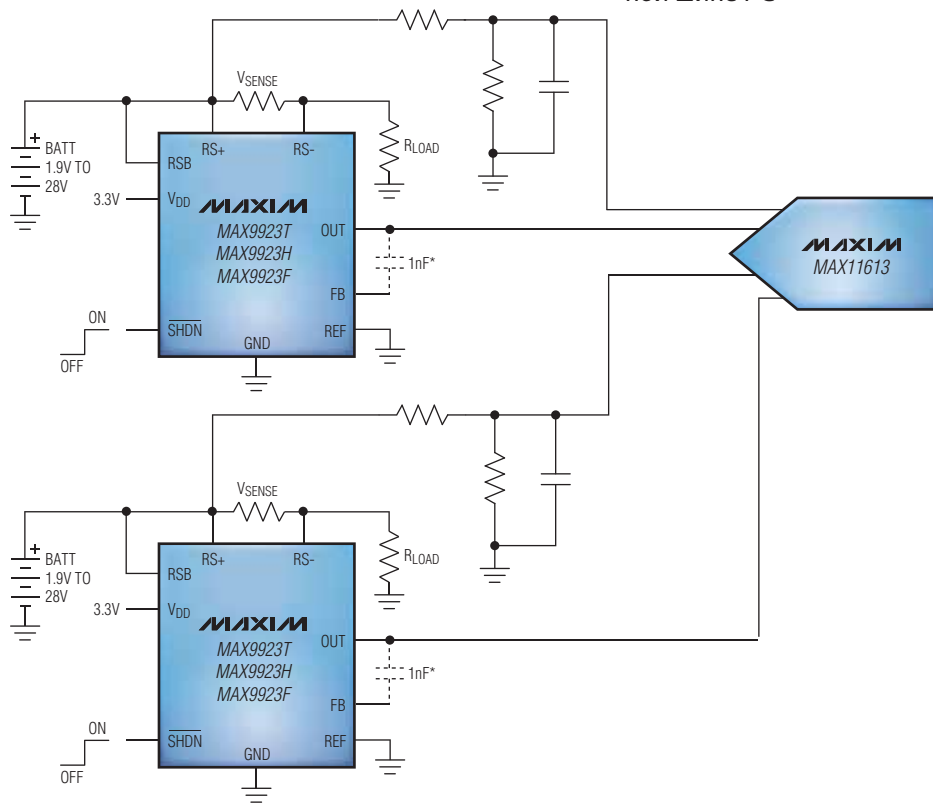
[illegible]

$V_{SENSE}$

+ BATT 1.9V TO 28V

RS+ RS-

$R_{LOAD}$

RSB

3.3V $V_{DD}$

MAXIM

MAX9923T
MAX9923H
MAX9923F

OUT

1nF*

FB

ON

OFF

$\overline{SHDN}$

GND

REF

MAXIM
MAX11613

$V_{SENSE}$

+ BATT 1.9V TO 28V

RS+ RS-

$R_{LOAD}$

RSB

3.3V $V_{DD}$

MAXIM

MAX9923T
MAX9923H
MAX9923F

OUT

1nF*

FB

ON

OFF

$\overline{SHDN}$

GND

REF